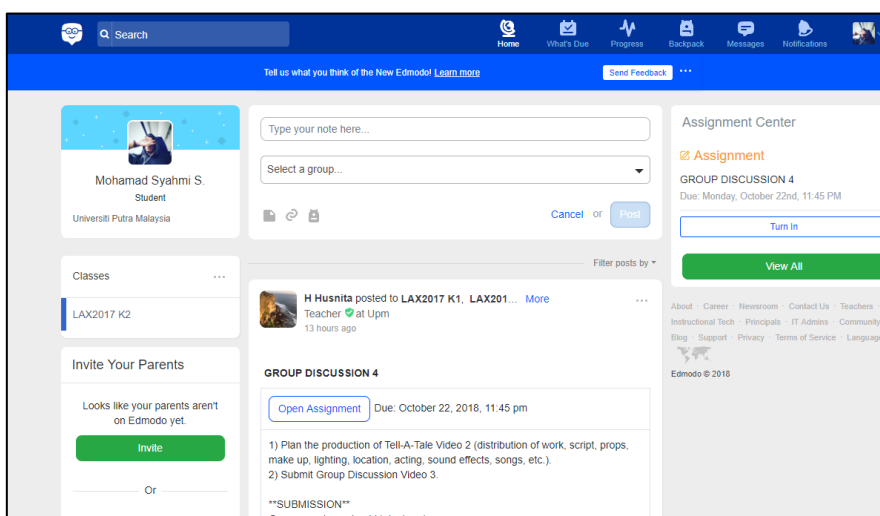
Search

Home What's Due Progress Backpack Messages Notifications

Tell us what you think of the New Edmodo! Learn more Send Feedback ···

Mohamad Syahmi S.
Student
Universiti Putra Malaysia

Type your note here...

Select a group...

Cancel or Post

Assignment Center

Assignment

GROUP DISCUSSION 4
Due: Monday, October 22nd, 11:45 PM

Turn In

View All

Classes ···

LAX2017 K2

Invite Your Parents

Looks like your parents aren't on Edmodo yet.

Invite

Or

Filter posts by

H Husnita posted to LAX2017 K1, LAX201... More ···
Teacher at Upm
13 hours ago

GROUP DISCUSSION 4

Open Assignment Due: October 22, 2018, 11:45 pm

1) Plan the production of Tell-A-Tale Video 2 (distribution of work, script, props, make up, lighting, location, acting, sound effects, songs, etc.).
2) Submit Group Discussion Video 3.

**SUBMISSION**

About · Career · Newsroom · Contact Us · Teachers · Instructional Tech · Principals · IT Admins · Community Blog · Support · Privacy · Terms of Service · Language

Edmodo © 2018